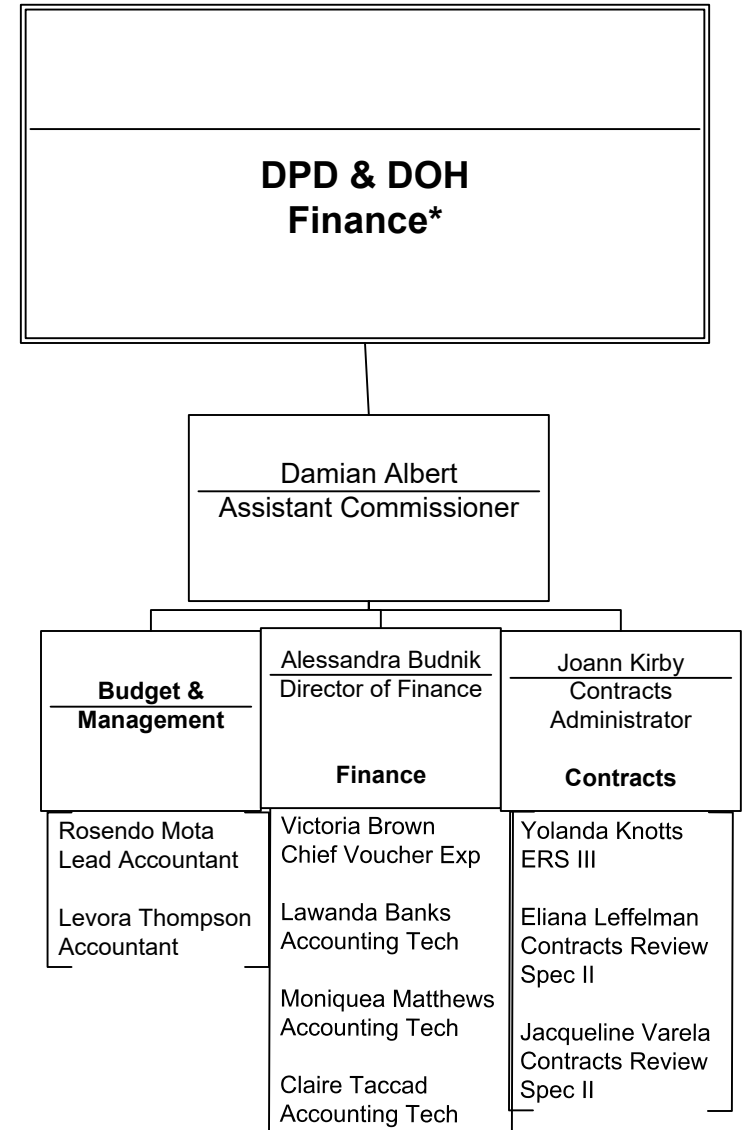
DPD & DOH
Finance*

Damian Albert
Assistant Commissioner

Budget & Management

Rosendo Mota
Lead Accountant

Levora Thompson
Accountant

Alessandra Budnik
Director of Finance

Finance

Victoria Brown
Chief Voucher Exp

Lawanda Banks
Accounting Tech

Moniquea Matthews
Accounting Tech

Claire Taccad
Accounting Tech

Joann Kirby
Contracts Administrator

Contracts

Yolanda Knotts
ERS III

Eliana Leffelman
Contracts Review Spec II

Jacqueline Varela
Contracts Review Spec II